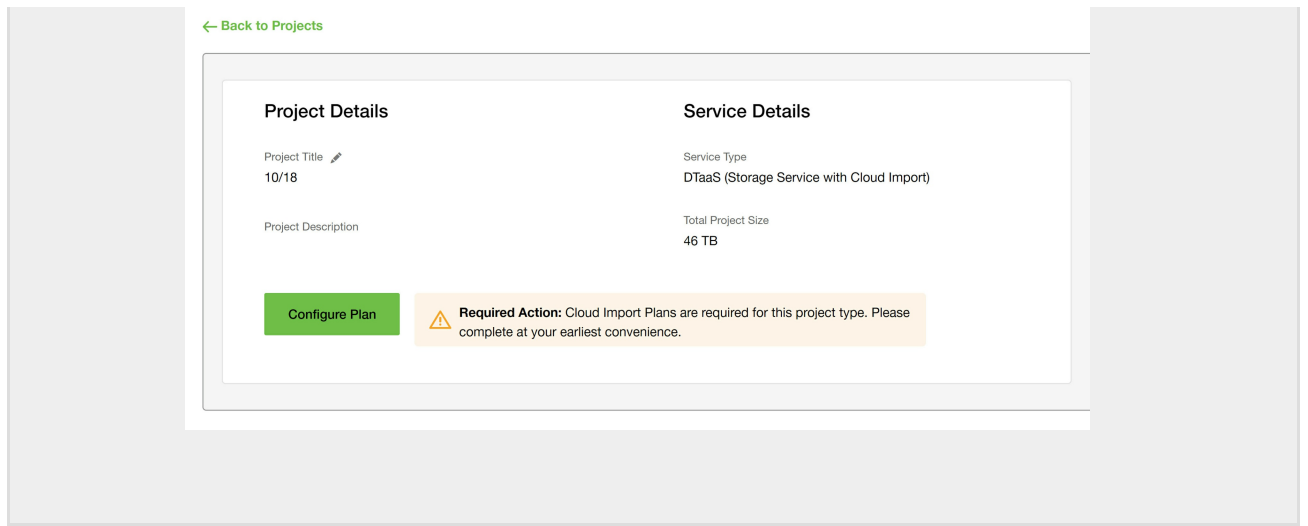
← Back to Projects

Project Details

Project Title
10/18

Project Description

Service Details

Service Type
DTaaS (Storage Service with Cloud Import)

Total Project Size
46 TB

Configure Plan

Required Action: Cloud Import Plans are required for this project type. Please complete at your earliest convenience.